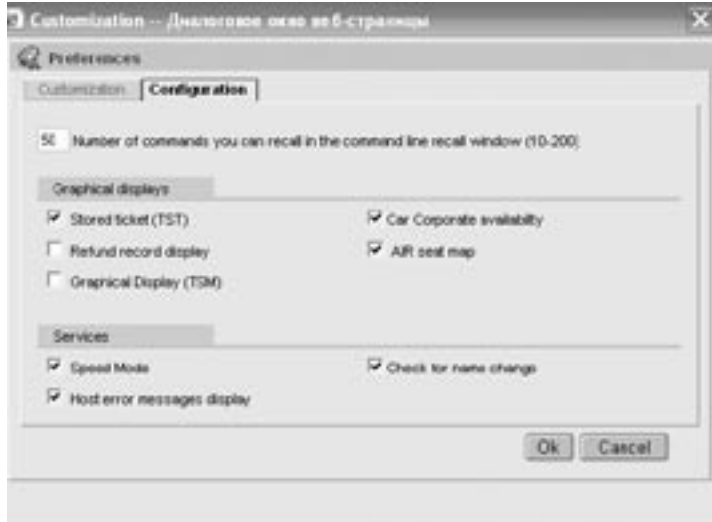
Customization -- Диалоговое окно веб-страницы

Preferences

Customization | Configuration

50 Number of commands you can recall in the command line recall window (10-200)

Graphical displays

Stored ticket (TST)

Car Corporate availability

Refund record display

AIR seat map

Graphical Display (TSM)

Services

Speed Mode

Check for name change

Host error messages display

Ok | Cancel